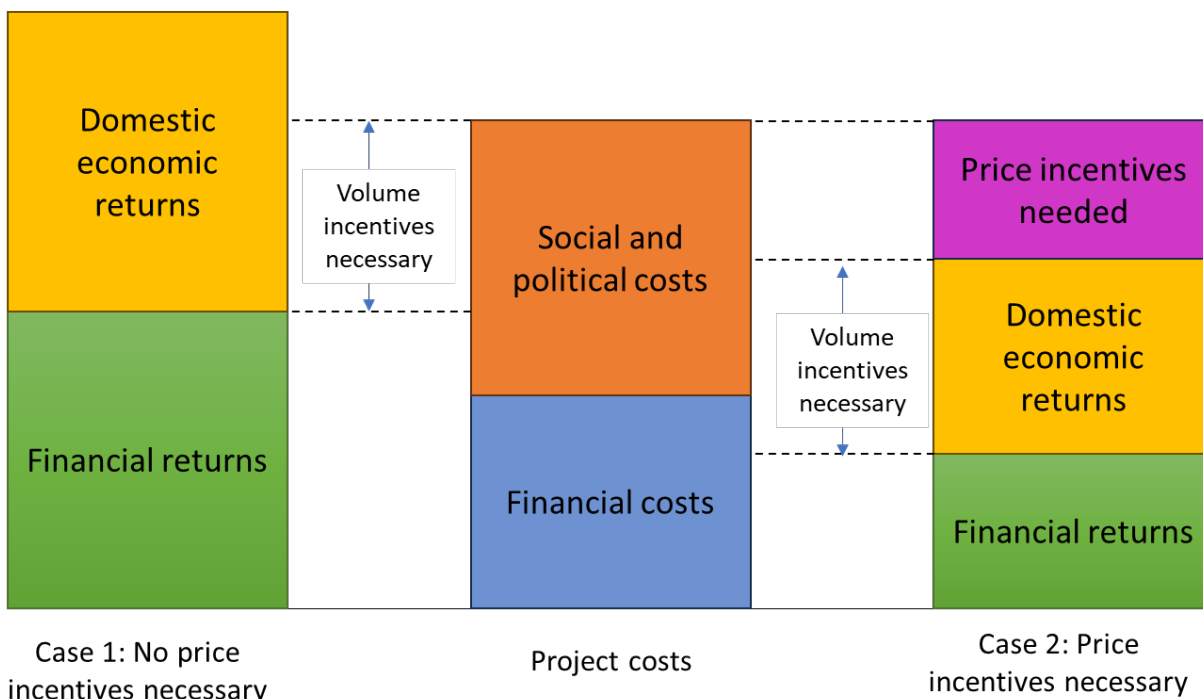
Domestic economic returns

Financial returns

Volume incentives necessary

Social and political costs

Financial costs

Volume incentives necessary

Price incentives needed

Domestic economic returns

Financial returns

Case 1: No price incentives necessary

Project costs

Case 2: Price incentives necessary